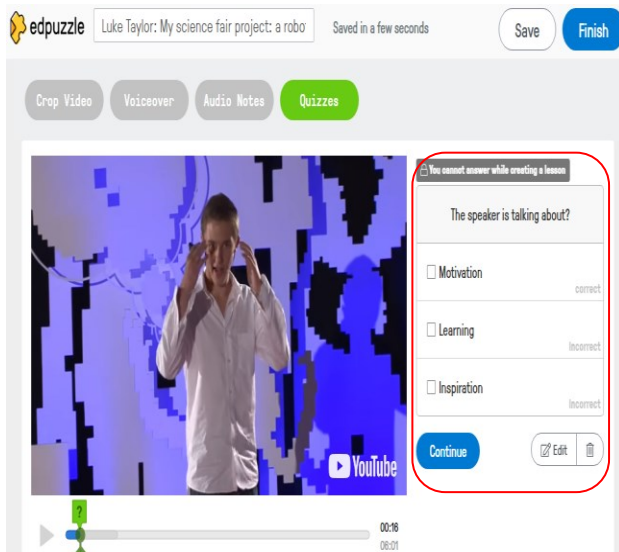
edpuzzle
Luke Taylor: My science fair project: a robo
Saved in a few seconds
Save
Finish

Crop Video
Voiceover
Audio Notes
Quizzes

You cannot answer while creating a lesson

The speaker is talking about?

Motivation
correct

Learning
Incorrect

Inspiration
Incorrect

Continue
Edit

YouTube

?

00:16
06:01